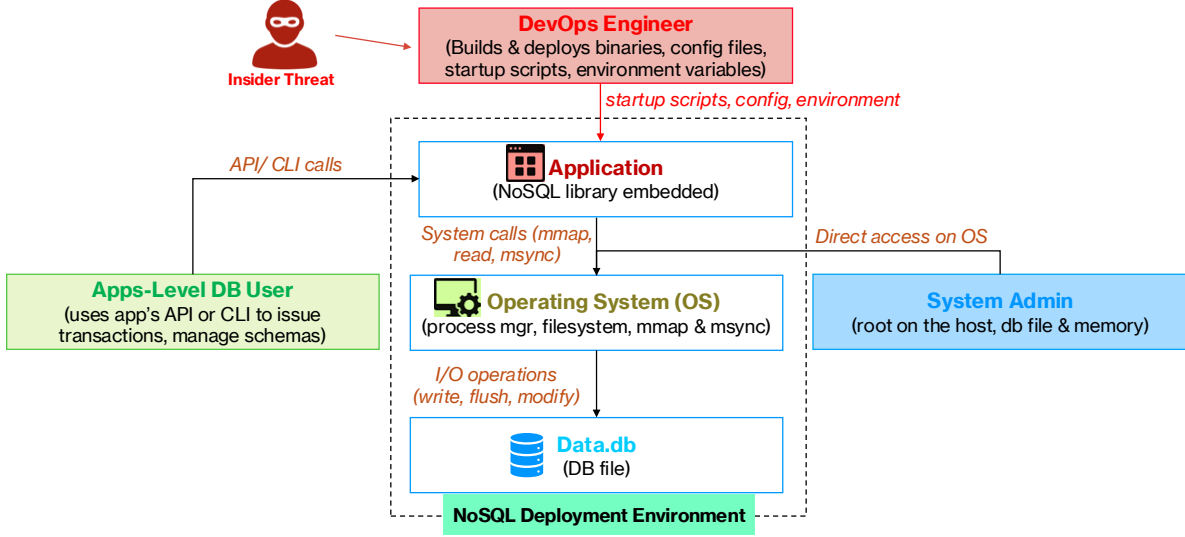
Insider Threat

DevOps Engineer
(Builds & deploys binaries, config files, startup scripts, environment variables)

startup scripts, config, environment

API/ CLI calls

Application
(NoSQL library embedded)

System calls (mmap, read, msync)

Direct access on OS

Apps-Level DB User
(uses app's API or CLI to issue transactions, manage schemas)

Operating System (OS)
(process mgr, filesystem, mmap & msync)

System Admin
(root on the host, db file & memory)

I/O operations
(write, flush, modify)

Data.db
(DB file)

NoSQL Deployment Environment